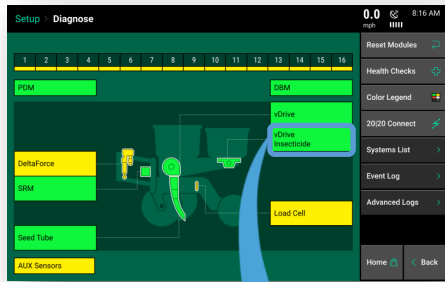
Setup > Diagnose

0.0 mph

8:16 AM

1 2 3 4 5 6 7 8 9 10 11 12 13 14 15 16

PDM

DBM

vDrive

vDrive Insecticide

DeltaForce

SRM

Load Cell

Seed Tube

AUX Sensors

Reset Modules

Health Checks

Color Legend

20/20 Connect

Systems List

Event Log

Advanced Logs

Home

Back